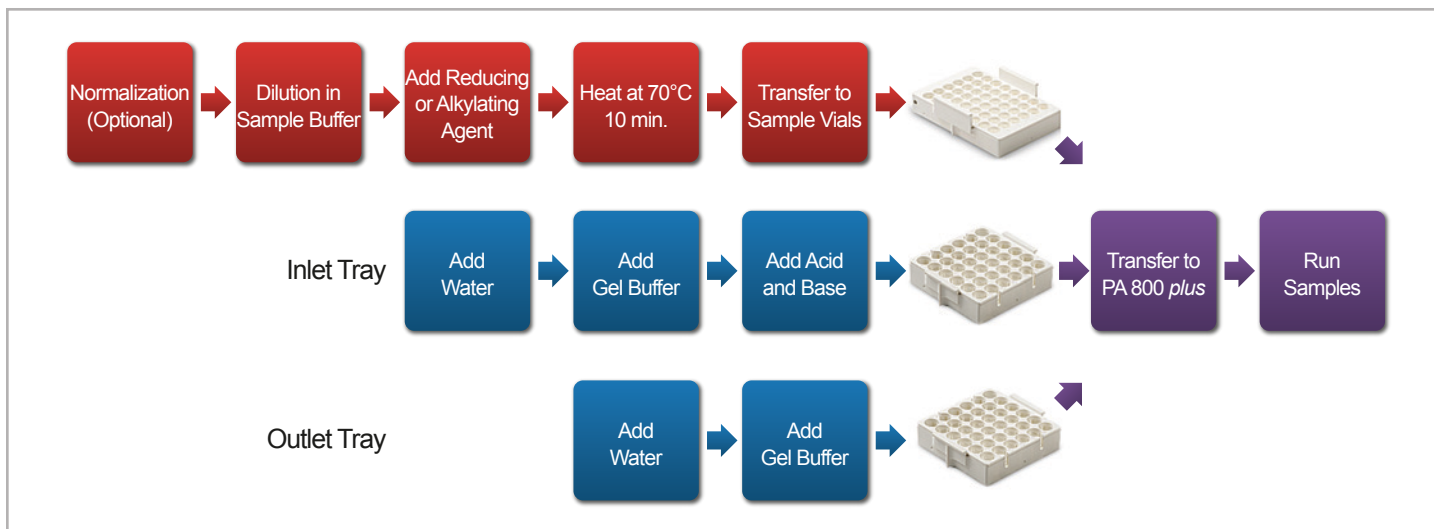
Normalization (Optional)

Dilution in Sample Buffer

Add Reducing or Alkylating Agent

Heat at 70°C 10 min.

Transfer to Sample Vials

Inlet Tray

Add Water

Add Gel Buffer

Add Acid and Base

Transfer to PA 800 *plus*

Run Samples

Outlet Tray

Add Water

Add Gel Buffer